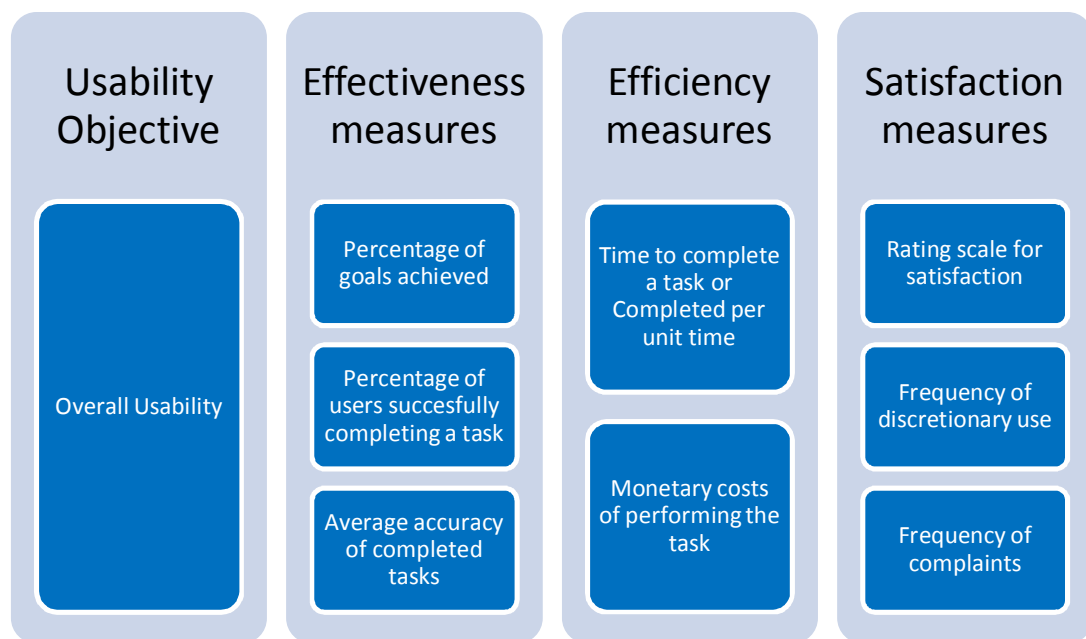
Usability Objective

Overall Usability

Effectiveness measures

Percentage of goals achieved

Percentage of users succesfully completing a task

Average accuracy of completed tasks

Efficiency measures

Time to complete a task or Completed per unit time

Monetary costs of performing the task

Satisfaction measures

Rating scale for satisfaction

Frequency of discretionary use

Frequency of complaints